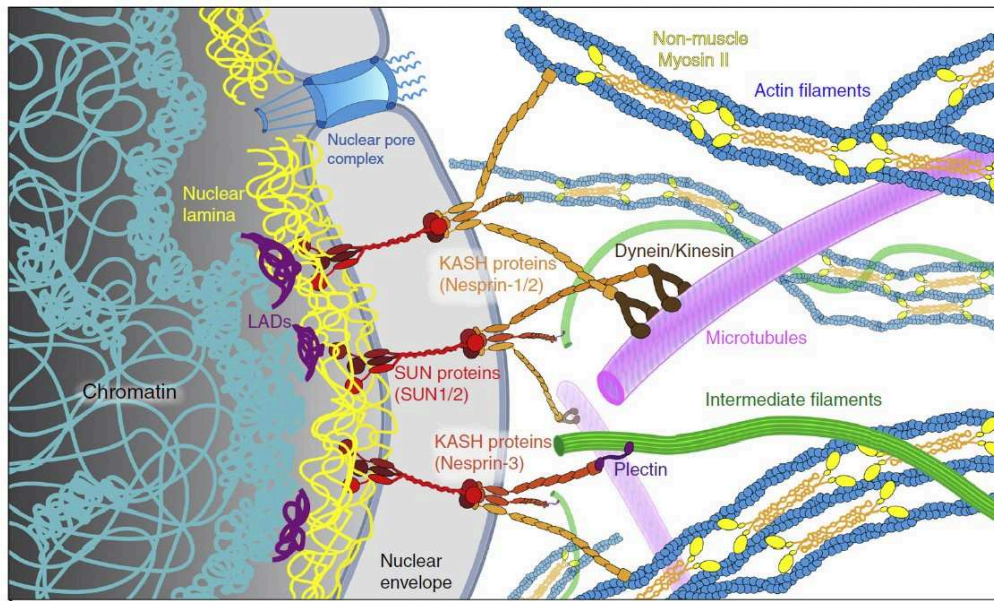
Non-muscle Myosin II

Actin filaments

Nuclear pore complex

Nuclear lamina

Dynein/Kinesin

KASH proteins (Nesprin-1/2)

LADs

Microtubules

SUN proteins (SUN1/2)

Chromatin

Intermediate filaments

KASH proteins (Nesprin-3)

Plectin

Nuclear envelope